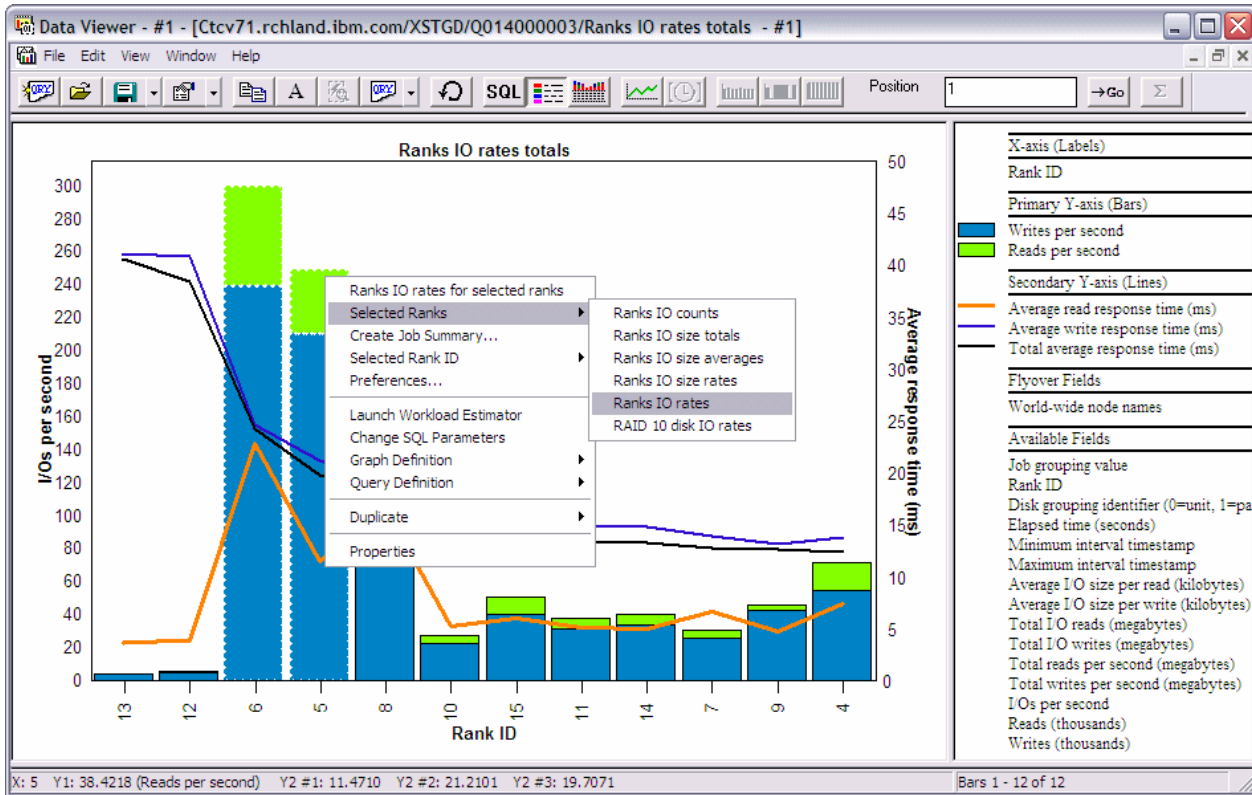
Data Viewer - #1 - [Ctcv71.rchland.ibm.com/XSTGD/Q014000003/Ranks IO rates totals - #1]

File Edit View Window Help

SQL Position 1 →Go Σ

Ranks IO rates totals

300
280
260
240
220
200
180
160
140
120
100
80
60
40
20
0

I/Os per second

50
45
40
35
30
25
20
15
10
5
0

Average response time (ms)

13 12 6 5 8 10 15 11 14 7 9 4

Rank ID

Ranks IO rates for selected ranks
Selected Ranks
Create Job Summary...
Selected Rank ID
Preferences...
Launch Workload Estimator
Change SQL Parameters
Graph Definition
Query Definition
Duplicate
Properties

Ranks IO counts
Ranks IO size totals
Ranks IO size averages
Ranks IO size rates
Ranks IO rates
RAID 10 disk IO rates

X-axis (Labels)
Rank ID
Primary Y-axis (Bars)
Writes per second
Reads per second
Secondary Y-axis (Lines)
Average read response time (ms)
Average write response time (ms)
Total average response time (ms)
Flyover Fields
World-wide node names
Available Fields
Job grouping value
Rank ID
Disk grouping identifier (0=unit, 1=pa
Elapsed time (seconds)
Minimum interval timestamp
Maximum interval timestamp
Average I/O size per read (kilobytes)
Average I/O size per write (kilobytes)
Total I/O reads (megabytes)
Total I/O writes (megabytes)
Total reads per second (megabytes)
Total writes per second (megabytes)
I/Os per second
Reads (thousands)
Writes (thousands)

X: 5 Y1: 38.4218 (Reads per second) Y2 #1: 11.4710 Y2 #2: 21.2101 Y2 #3: 19.7071
Bars 1 - 12 of 12